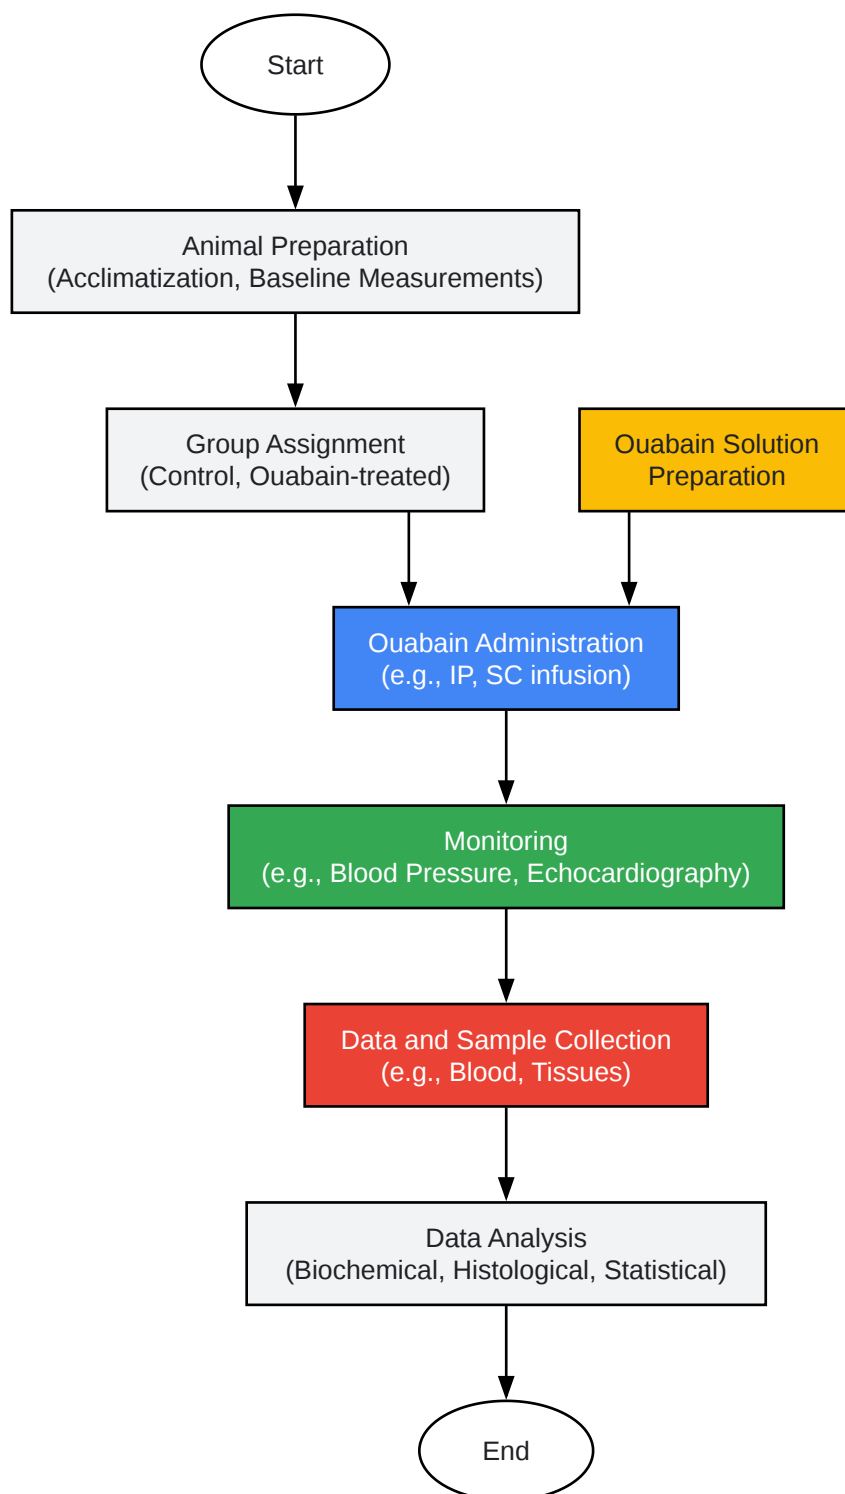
Start

Animal Preparation
(Acclimatization, Baseline Measurements)

Group Assignment
(Control, Ouabain-treated)

Ouabain Solution Preparation

Ouabain Administration
(e.g., IP, SC infusion)

Monitoring
(e.g., Blood Pressure, Echocardiography)

Data and Sample Collection
(e.g., Blood, Tissues)

Data Analysis
(Biochemical, Histological, Statistical)

End